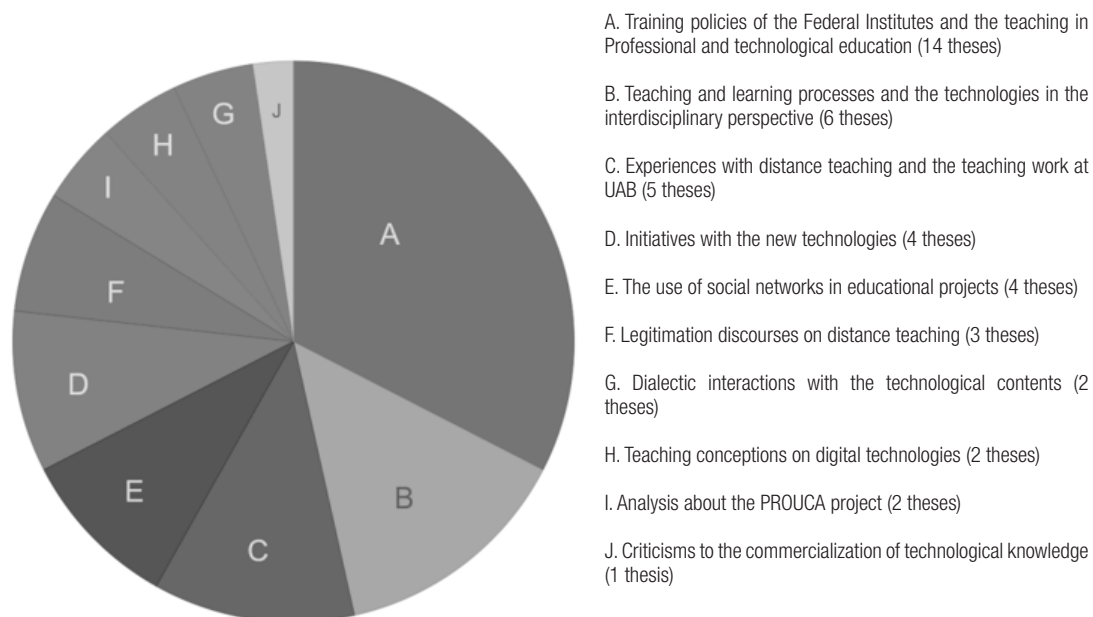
G
J
H
I
A
F
D
E
B
C

A. Training policies of the Federal Institutes and the teaching in Professional and technological education (14 theses)

B. Teaching and learning processes and the technologies in the interdisciplinary perspective (6 theses)

C. Experiences with distance teaching and the teaching work at UAB (5 theses)

D. Initiatives with the new technologies (4 theses)

E. The use of social networks in educational projects (4 theses)

F. Legitimation discourses on distance teaching (3 theses)

G. Dialectic interactions with the technological contents (2 theses)

H. Teaching conceptions on digital technologies (2 theses)

I. Analysis about the PROUCA project (2 theses)

J. Criticisms to the commercialization of technological knowledge (1 thesis)